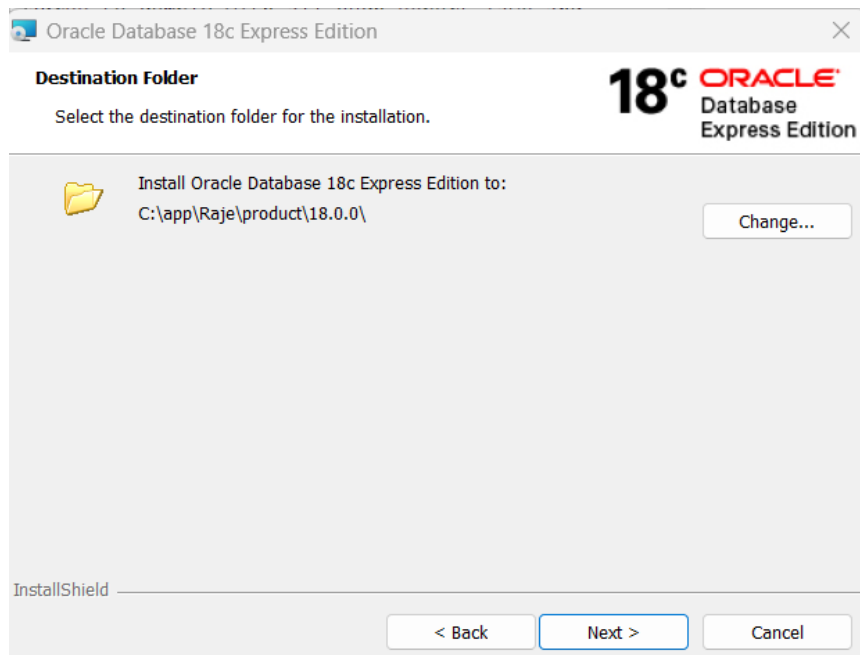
Oracle Database 18c Express Edition

Destination Folder

Select the destination folder for the installation.

18c ORACLE Database Express Edition

Install Oracle Database 18c Express Edition to:
C:\app\Raje\product\18.0.0\

Change...

InstallShield

< Back

Next >

Cancel